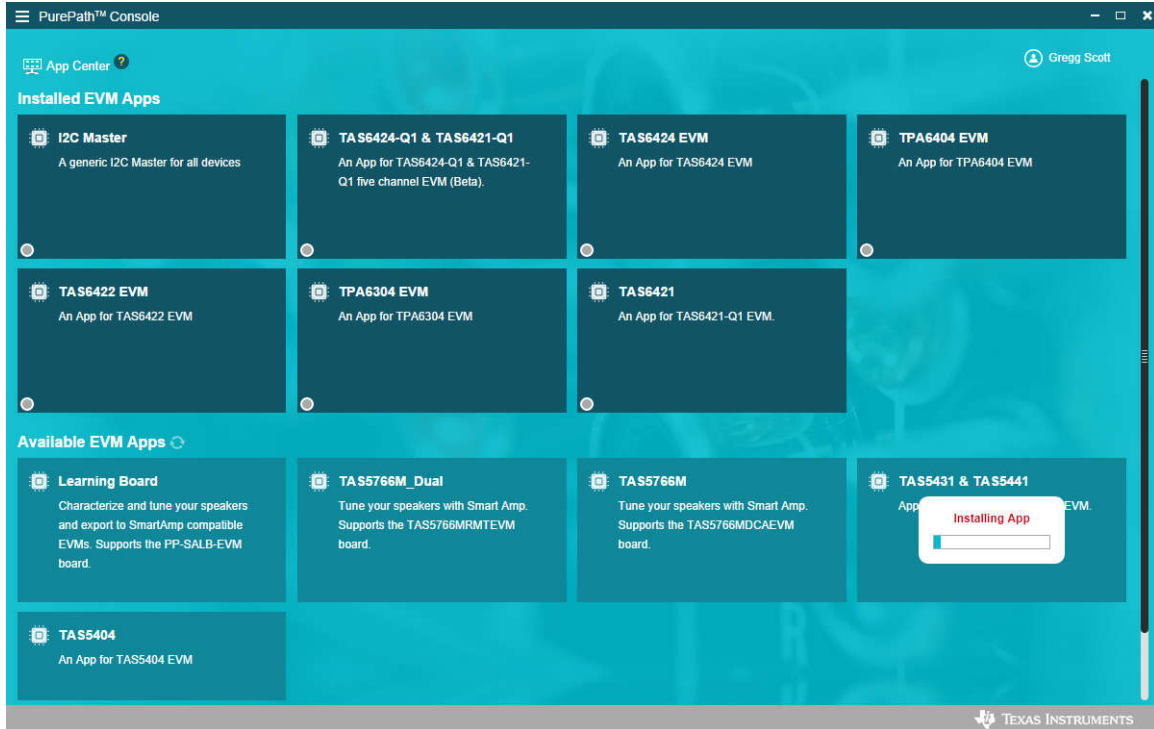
PurePath™ Console

App Center

Gregg Scott

Installed EVM Apps

I2C Master
A generic I2C Master for all devices

TAS6424-Q1 & TAS6421-Q1
An App for TAS6424-Q1 & TAS6421-Q1 five channel EVM (Beta).

TAS6424 EVM
An App for TAS6424 EVM

TPA6404 EVM
An App for TPA6404 EVM

TAS6422 EVM
An App for TAS6422 EVM

TPA6304 EVM
An App for TPA6304 EVM

TAS6421
An App for TAS6421-Q1 EVM.

Available EVM Apps

Learning Board
Characterize and tune your speakers and export to SmartAmp compatible EVMs. Supports the PP-SALB-EVM board.

TAS5766M_Dual
Tune your speakers with Smart Amp. Supports the TAS5766MRMTEVM board.

TAS5766M
Tune your speakers with Smart Amp. Supports the TAS5766MDCAEVM board.

TAS5431 & TAS5441
App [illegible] EVM.

Installing App

TAS5404
An App for TAS5404 EVM

Texas Instruments